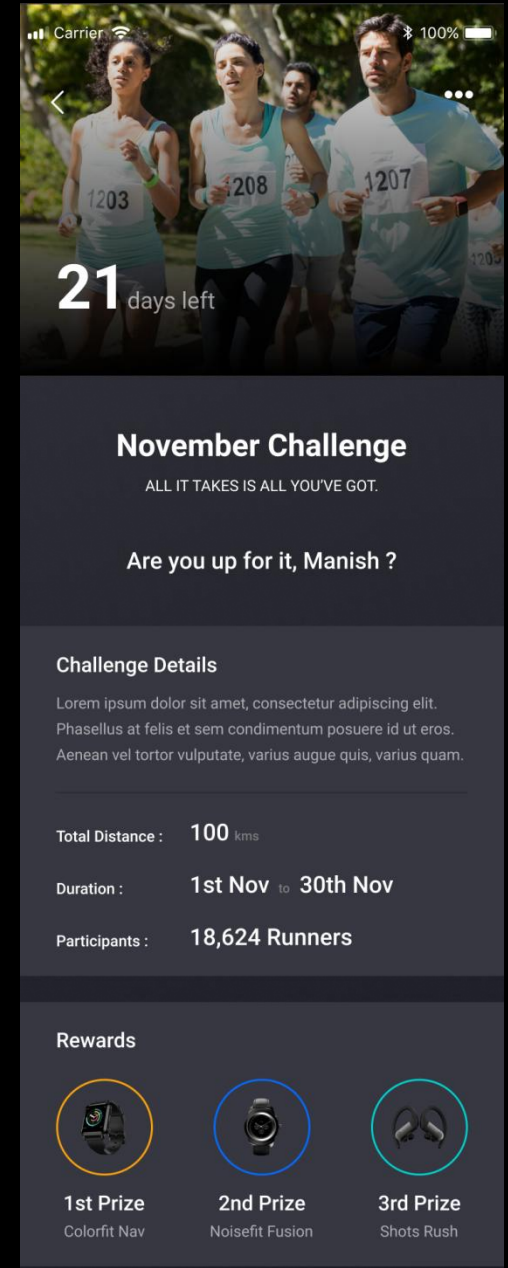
Carrier 100%

1203 1208 1207

21 days left

November Challenge
ALL IT TAKES IS ALL YOU'VE GOT.

Are you up for it, Manish ?

Challenge Details
Lorem ipsum dolor sit amet, consectetur adipiscing elit. Phasellus at felis et sem condimentum posuere id ut eros. Aenean vel tortor vulputate, varius augue quis, varius quam.

Total Distance : 100 kms

Duration : 1st Nov to 30th Nov

Participants : 18,624 Runners

Rewards

1st Prize
Colorfit Nav

2nd Prize
Noisefit Fusion

3rd Prize
Shots Rush